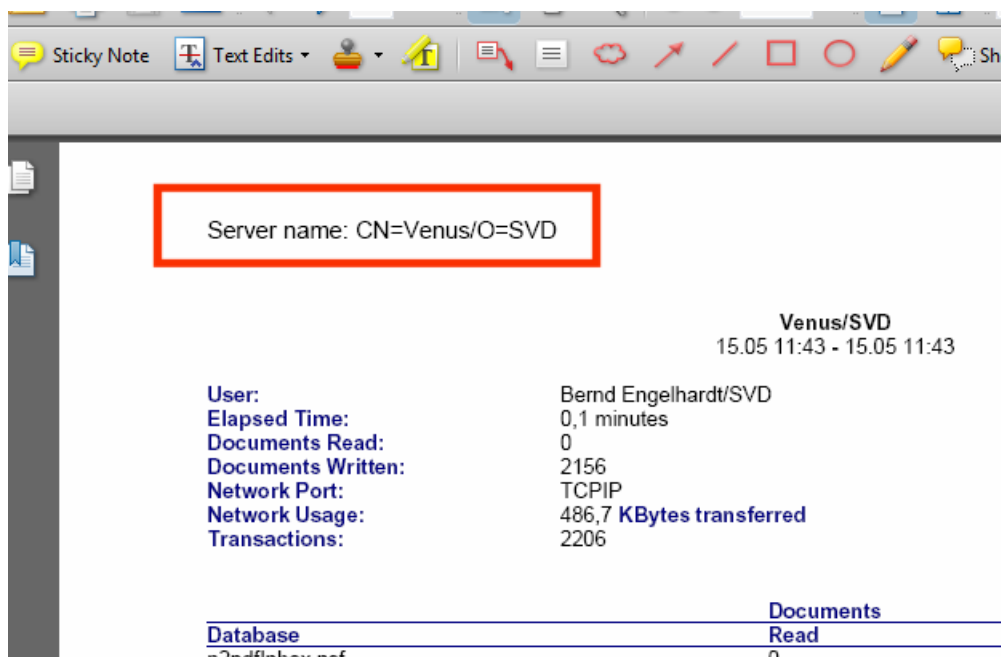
Sticky Note   Text Edits   Sh

Server name: CN=Venus/O=SVD

Venus/SVD
15.05 11:43 - 15.05 11:43

| | |
|---|---|
| User: | Bernd Engelhardt/SVD |
| Elapsed Time: | 0,1 minutes |
| Documents Read: | 0 |
| Documents Written: | 2156 |
| Network Port: | TCPIP |
| Network Usage: | 486,7 KBytes transferred |
| Transactions: | 2206 |

| Database | Documents Read |
|---|---|
| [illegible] | 0 |